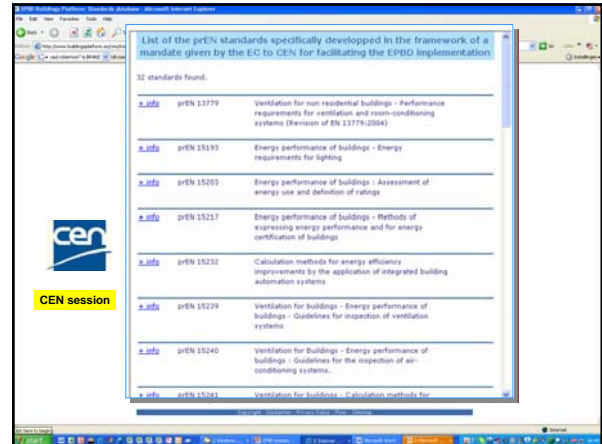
EPBD Buildings Platform: Standards database - Microsoft Internet Explorer
File Edit View Favorites Tools Help

List of the prEN standards specifically developped in the framework of a mandate given by the EC to CEN for facilitating the EPBD implementation

32 standards found.

| | | |
|---|---|---|
| + info | prEN 13779 | Ventilation for non residential buildings - Performance requirements for ventilation and room-conditioning systems (Revision of EN 13779:2004) |
| + info | prEN 15193 | Energy performance of buildings - Energy requirements for lighting |
| + info | prEN 15203 | Energy performance of buildings : Assessment of energy use and definition of ratings |
| + info | prEN 15217 | Energy performance of buildings - Methods of expressing energy performance and for energy certification of buildings |
| + info | prEN 15232 | Calculation methods for energy efficiency improvements by the application of integrated building automation systems |
| + info | prEN 15239 | Ventilation for buildings - Energy performance of buildings - Guidelines for inspection of ventilation systems |
| + info | prEN 15240 | Ventilation for Buildings - Energy performance of buildings : Guidelines for the inspection of air-conditioning systems. |
| + info | prEN 15241 | Ventilation for buildings - Calculation methods for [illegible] |

cen

CEN session

Copyright · Disclaimer · Privacy Policy · Plum · Sitemap

start